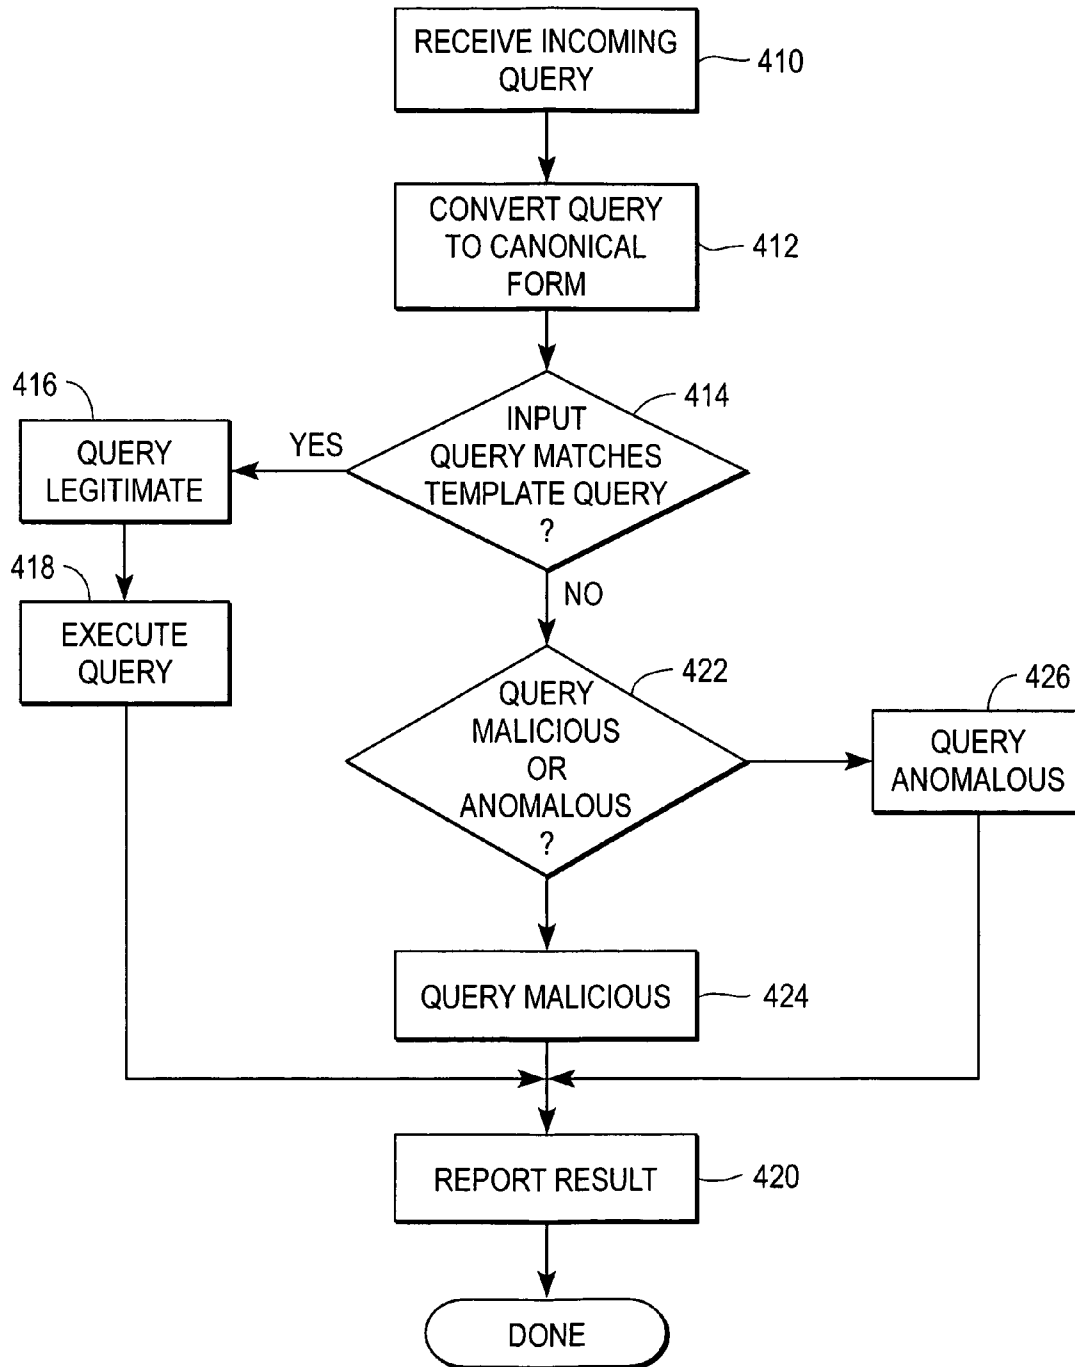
RECEIVE INCOMING QUERY
410

CONVERT QUERY TO CANONICAL FORM
412

INPUT QUERY MATCHES TEMPLATE QUERY ?
414

YES

416
QUERY LEGITIMATE

418
EXECUTE QUERY

NO

QUERY MALICIOUS OR ANOMALOUS ?
422

426
QUERY ANOMALOUS

QUERY MALICIOUS
424

REPORT RESULT
420

DONE